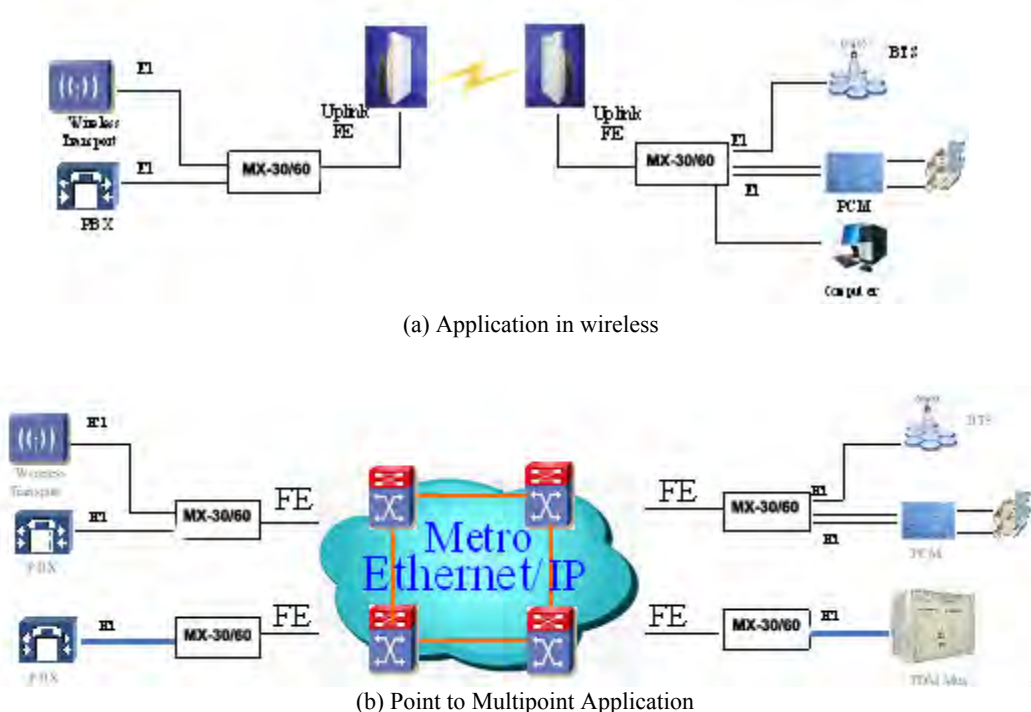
E1

Wireless Transport

E1

PBX

MX-30/60

Uplink FE

Uplink FE

MX-30/60

BTS

E1

E1

PCM

Computer

(a) Application in wireless

E1

Wireless Transport

E1

PBX

MX-30/60

FE

Metro Ethernet/IP

FE

MX-30/60

BTS

E1

E1

PCM

E1

PBX

MX-30/60

FE

FE

MX-30/60

E1

TDM Mux

(b) Point to Multipoint Application